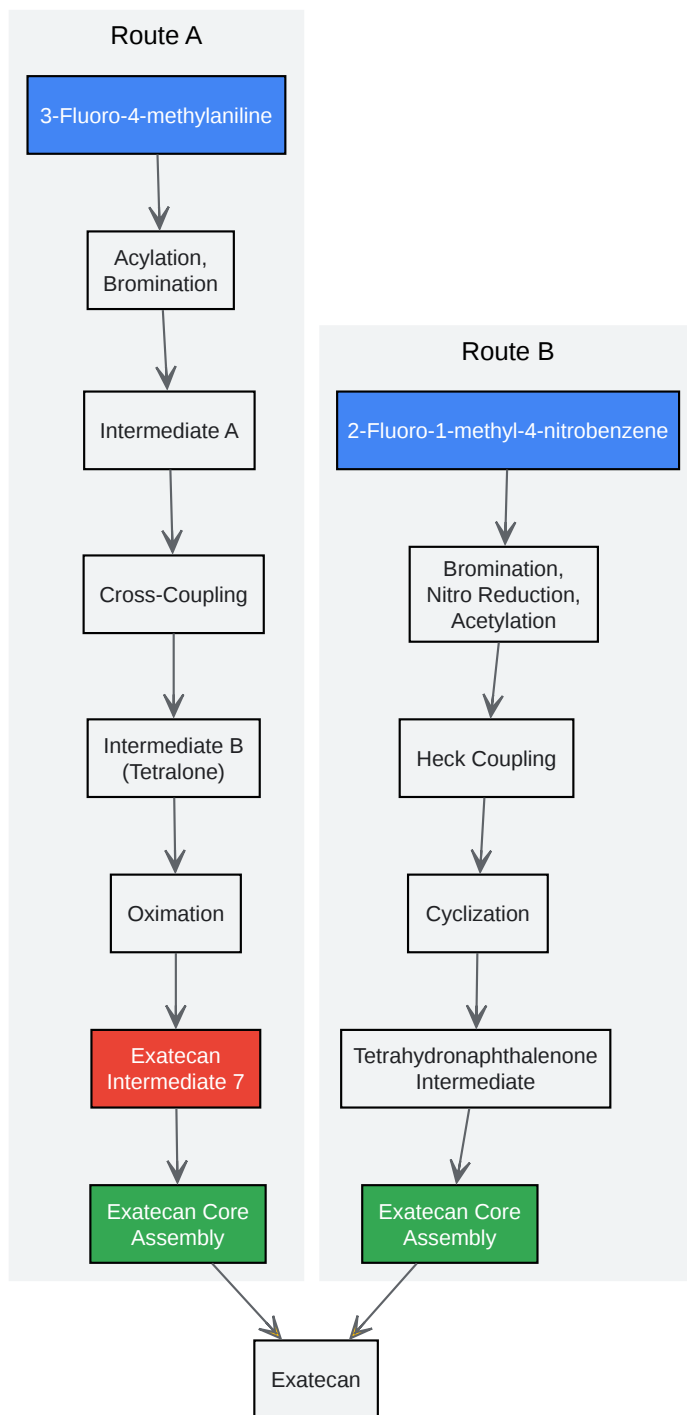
Route A

3-Fluoro-4-methylaniline

Acylation, Bromination

Intermediate A

Cross-Coupling

Intermediate B (Tetralone)

Oximation

Exatecan Intermediate 7

Exatecan Core Assembly

Route B

2-Fluoro-1-methyl-4-nitrobenzene

Bromination, Nitro Reduction, Acetylation

Heck Coupling

Cyclization

Tetrahydronaphthalenone Intermediate

Exatecan Core Assembly

Exatecan